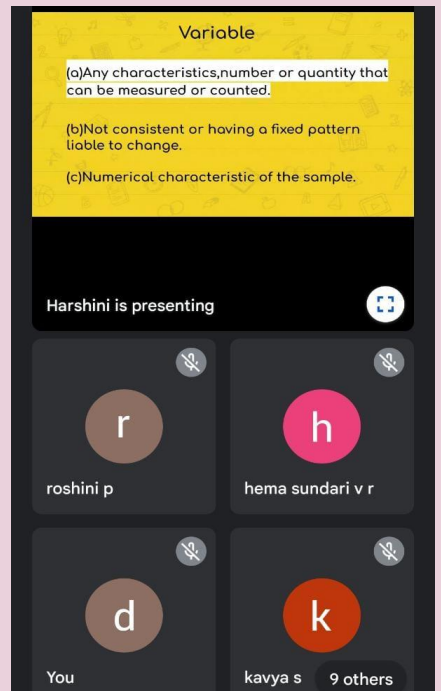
Variable

(a)Any characteristics,number or quantity that can be measured or counted.

(b)Not consistent or having a fixed pattern liable to change.

(c)Numerical characteristic of the sample.

Harshini is presenting

r

roshini p

h

hema sundari v r

d

You

k

kavya s

9 others